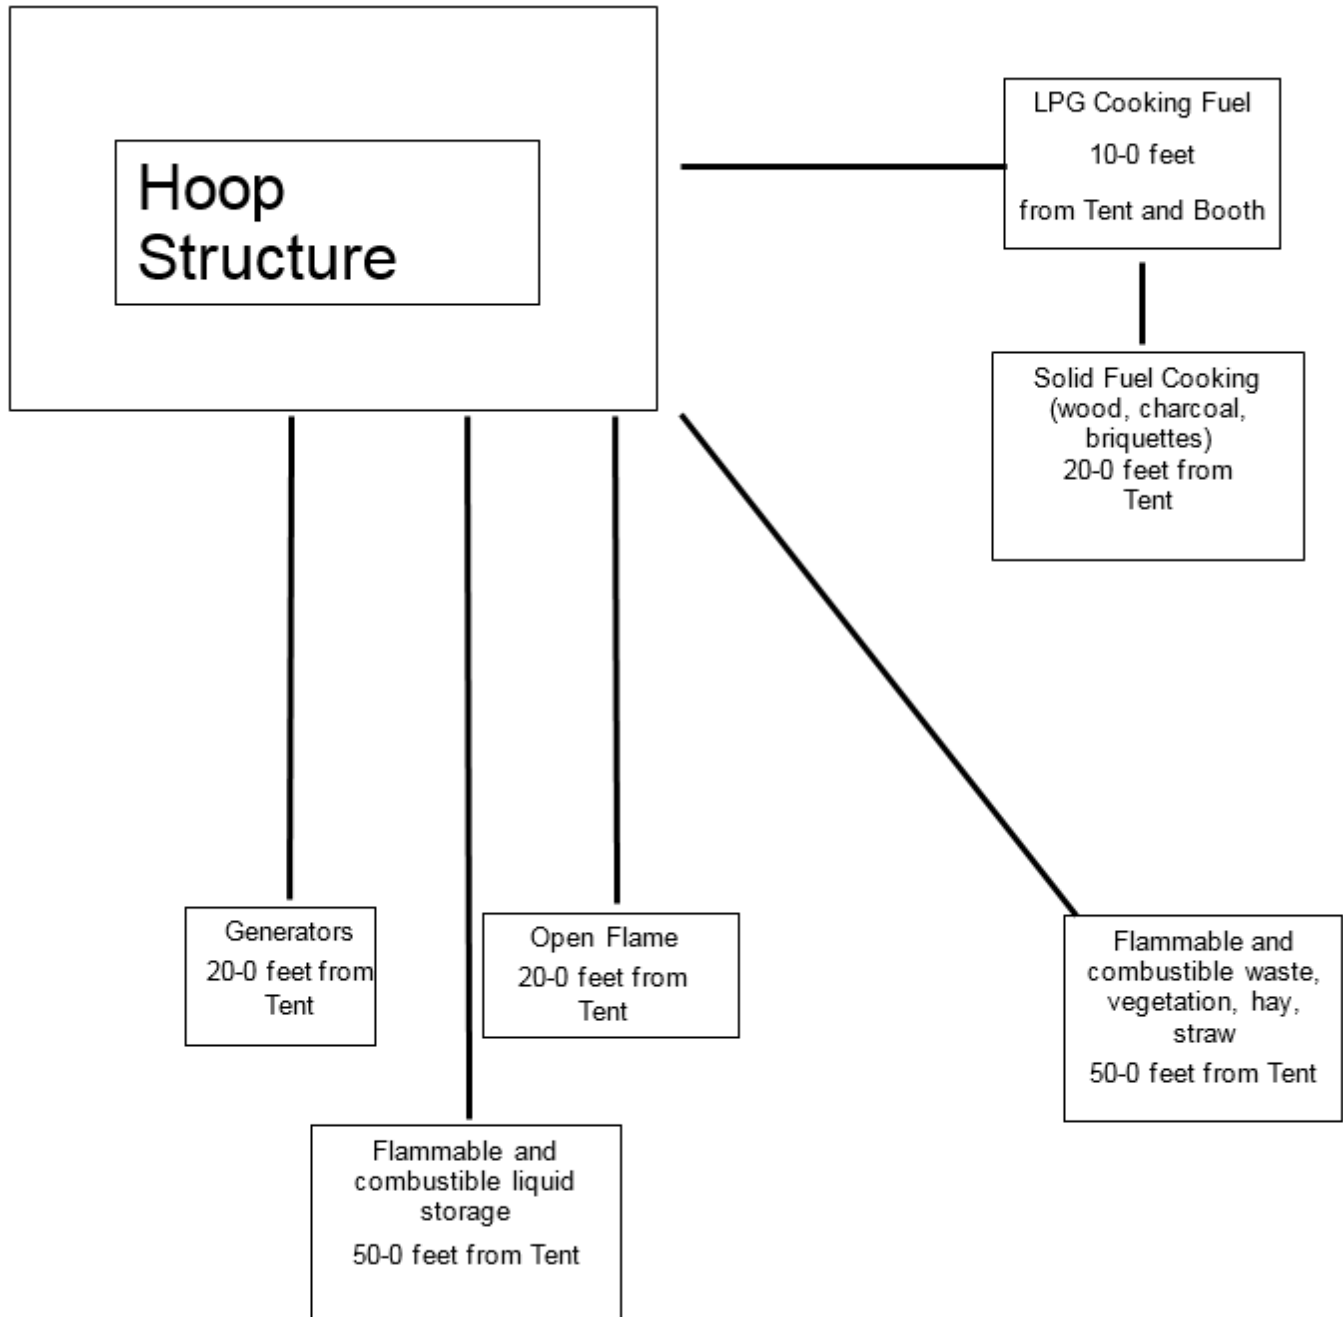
Hoop Structure

LPG Cooking Fuel

10-0 feet

from Tent and Booth

Solid Fuel Cooking (wood, charcoal, briquettes)
20-0 feet from Tent

Generators
20-0 feet from Tent

Open Flame
20-0 feet from Tent

Flammable and combustible waste, vegetation, hay, straw

50-0 feet from Tent

Flammable and combustible liquid storage

50-0 feet from Tent